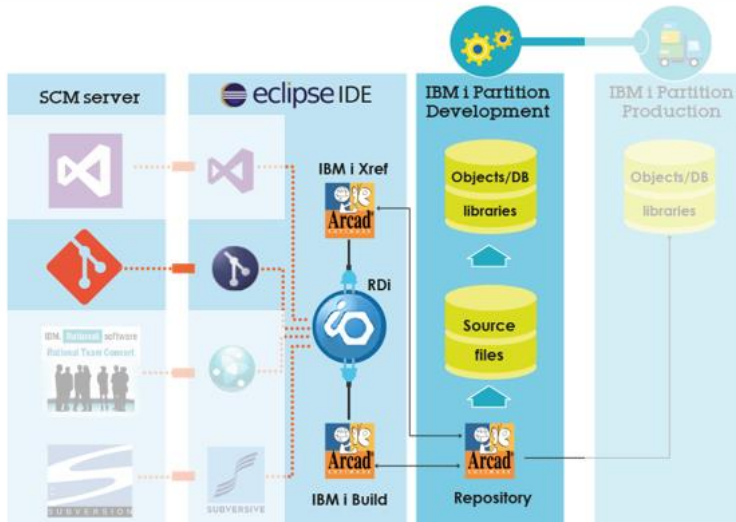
SCM server

eclipse IDE

IBM i Partition Development

IBM i Partition Production

IBM i Xref

Arcad

Objects/DB libraries

Objects/DB libraries

RDi

Source files

IBM Rational software
Rational Team Concert

Arcad

Arcad

SUBVERSION

SUBVERSIVE

IBM i Build

Repository